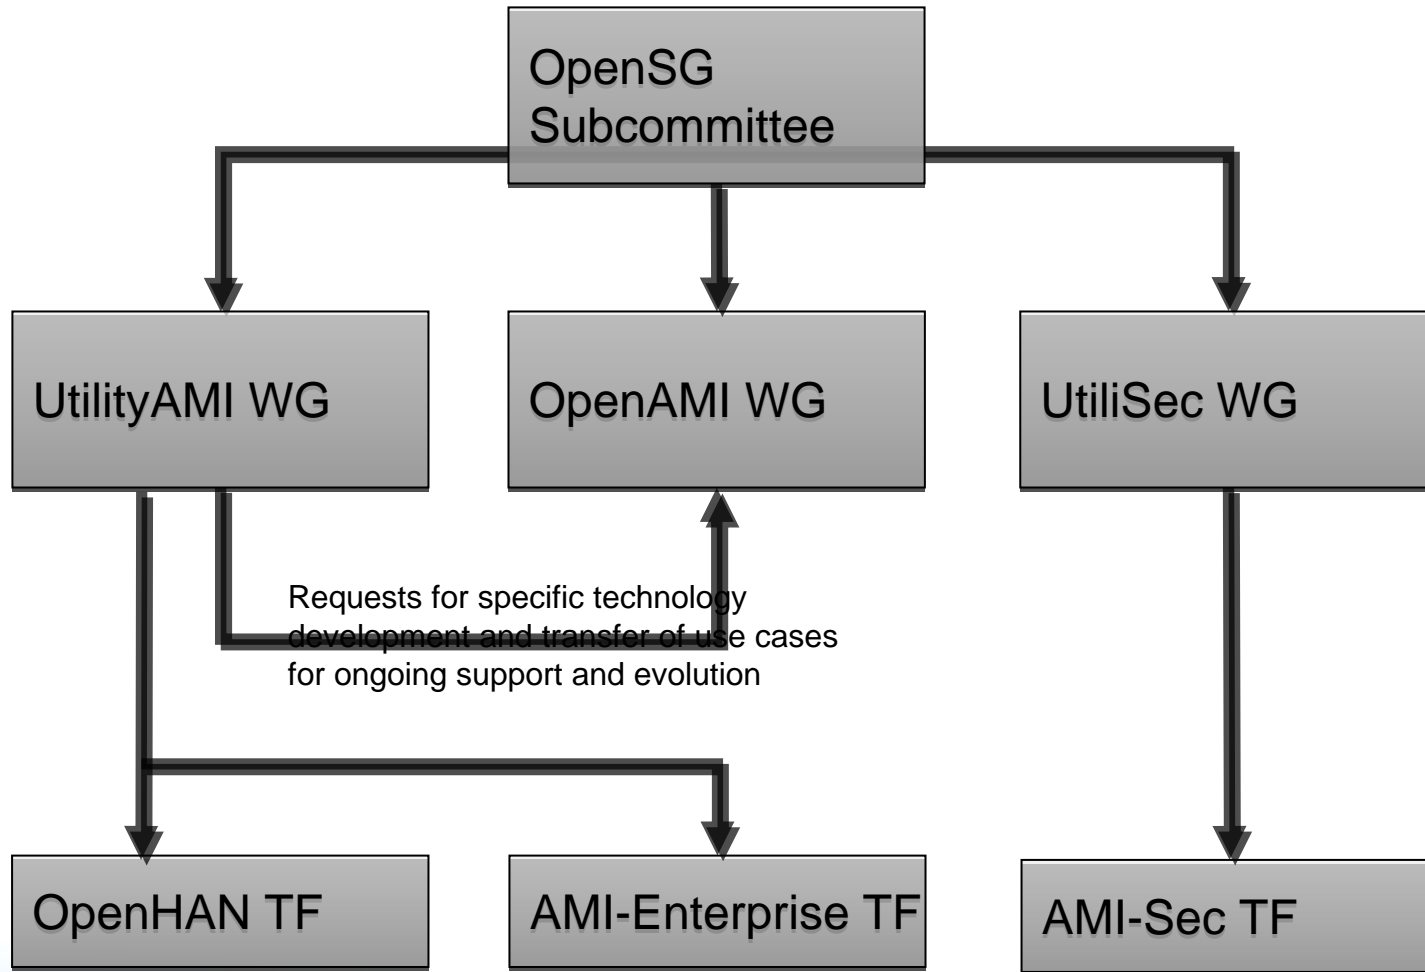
OpenSG Subcommittee

UtilityAMI WG

OpenAMI WG

UtiliSec WG

Requests for specific technology development and transfer of use cases for ongoing support and evolution

OpenHAN TF

AMI-Enterprise TF

AMI-Sec TF